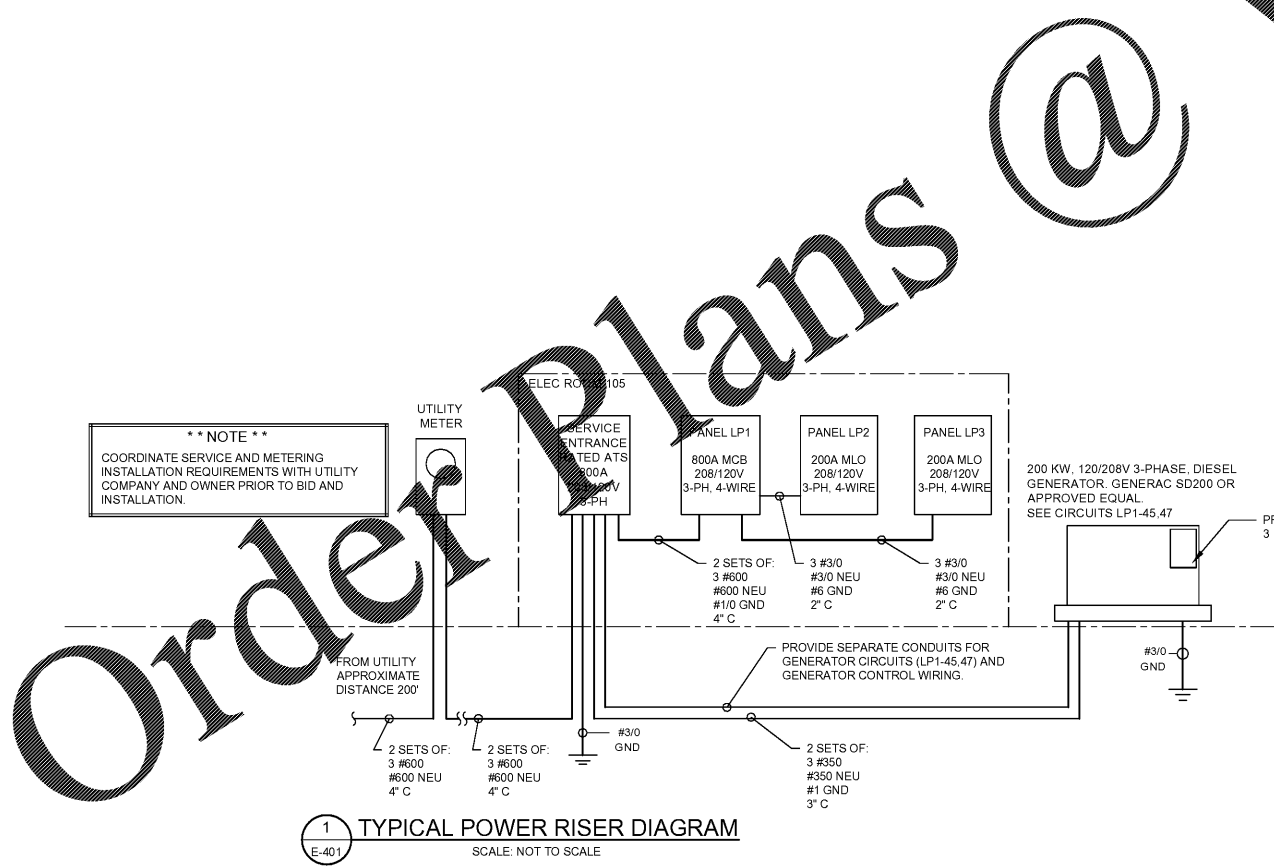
Order Plans @

ELEC RO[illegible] 105

UTILITY METER

* * NOTE * *
COORDINATE SERVICE AND METERING INSTALLATION REQUIREMENTS WITH UTILITY COMPANY AND OWNER PRIOR TO BID AND INSTALLATION.

SERVICE ENTRANCE RATED ATS 800A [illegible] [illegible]V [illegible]-PH

PANEL LP1
800A MCB
208/120V
3-PH, 4-WIRE

PANEL LP2
200A MLO
208/120V
3-PH, 4-WIRE

PANEL LP3
200A MLO
208/120V
3-PH, 4-WIRE

200 KW, 120/208V 3-PHASE, DIESEL GENERATOR. GENERAC SD200 OR APPROVED EQUAL.
SEE CIRCUITS LP1-45,47

P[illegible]
3 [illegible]

2 SETS OF:
3 #600
#600 NEU
#1/0 GND
4" C

3 #3/0
#3/0 NEU
#6 GND
2" C

3 #3/0
#3/0 NEU
#6 GND
2" C

FROM UTILITY
APPROXIMATE
DISTANCE 200'

PROVIDE SEPARATE CONDUITS FOR GENERATOR CIRCUITS (LP1-45,47) AND GENERATOR CONTROL WIRING.

#3/0
GND

#3/0
GND

2 SETS OF:
3 #600
#600 NEU
4" C

2 SETS OF:
3 #600
#600 NEU
4" C

2 SETS OF:
3 #350
#350 NEU
#1 GND
3" C

1
E-401
TYPICAL POWER RISER DIAGRAM
SCALE: NOT TO SCALE